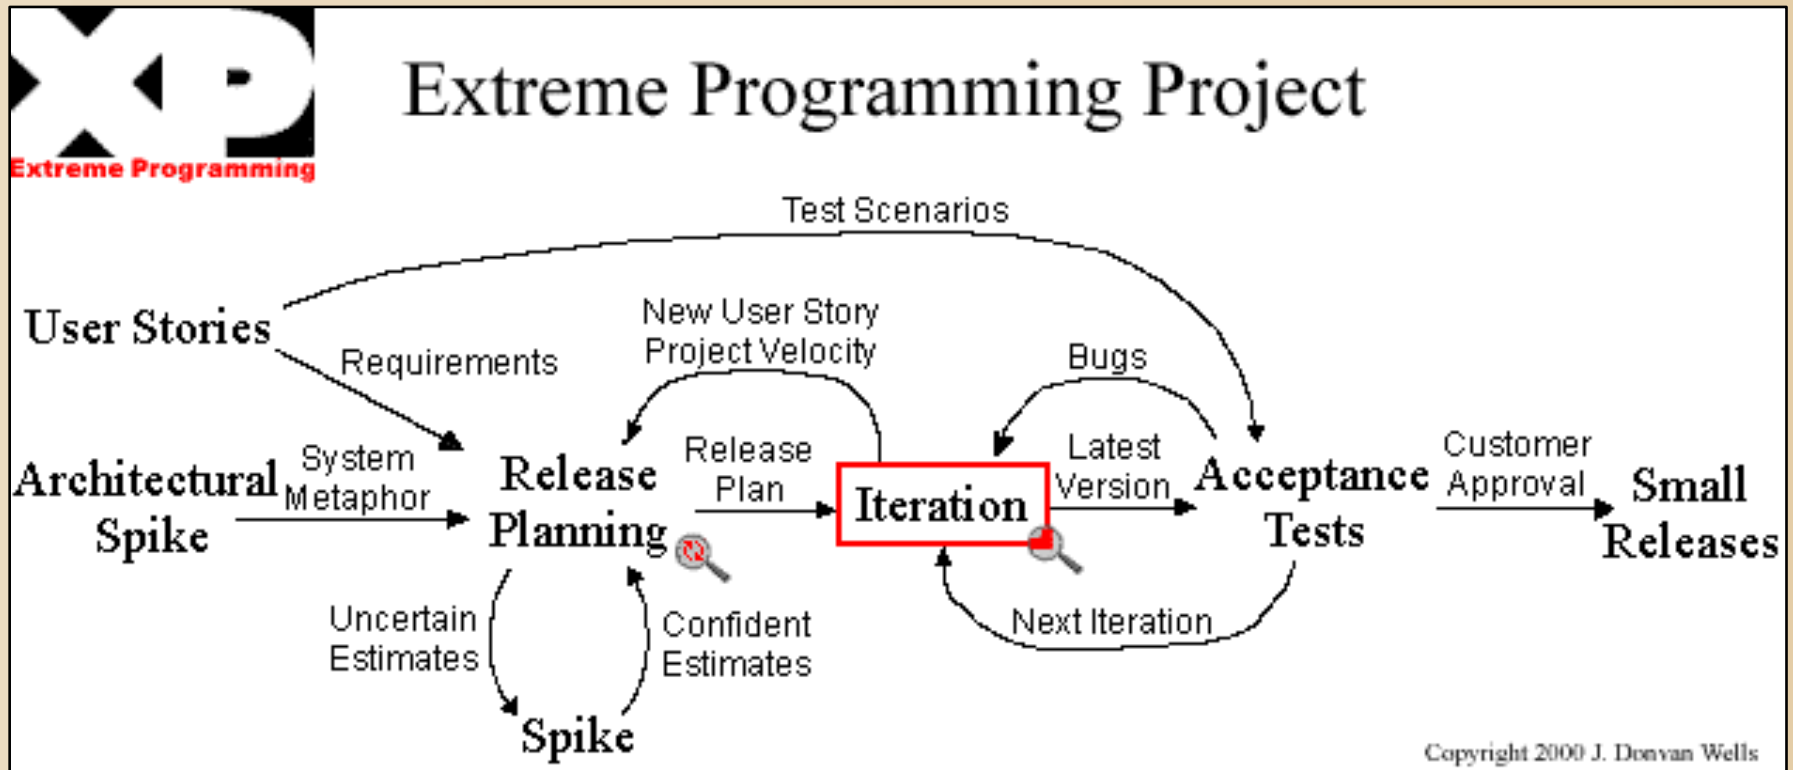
XP
Extreme Programming

Extreme Programming Project

Test Scenarios

User Stories

Requirements

New User Story
Project Velocity

Bugs

Architectural Spike

System Metaphor

Release Planning

Release Plan

Iteration

Latest Version

Acceptance Tests

Customer Approval

Small Releases

Uncertain Estimates

Confident Estimates

Next Iteration

Spike

Copyright 2000 J. Donvan Wells